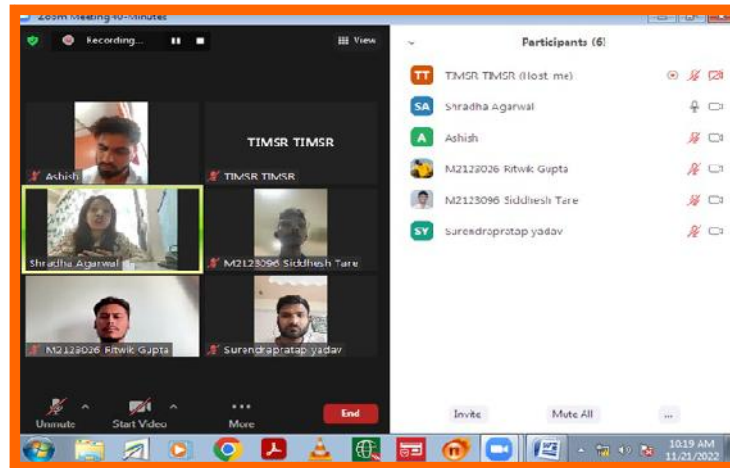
Zoom Meeting 40-Minutes

Recording...

View

Ashish

TIMSR TIMSR

TIMSR TIMSR

Shradha Agarwal

M2123096 Siddhesh Tare

M2123026 Ritwik Gupta

Surendrapratap yadav

Unmute

Start Video

More

End

Participants (6)

TT TIMSR TIMSR (Host, me)

SA Shradha Agarwal

A Ashish

M2123026 Ritwik Gupta

M2123096 Siddhesh Tare

SY Surendrapratap yadav

Invite

Mute All

...

10:19 AM
11/21/2022